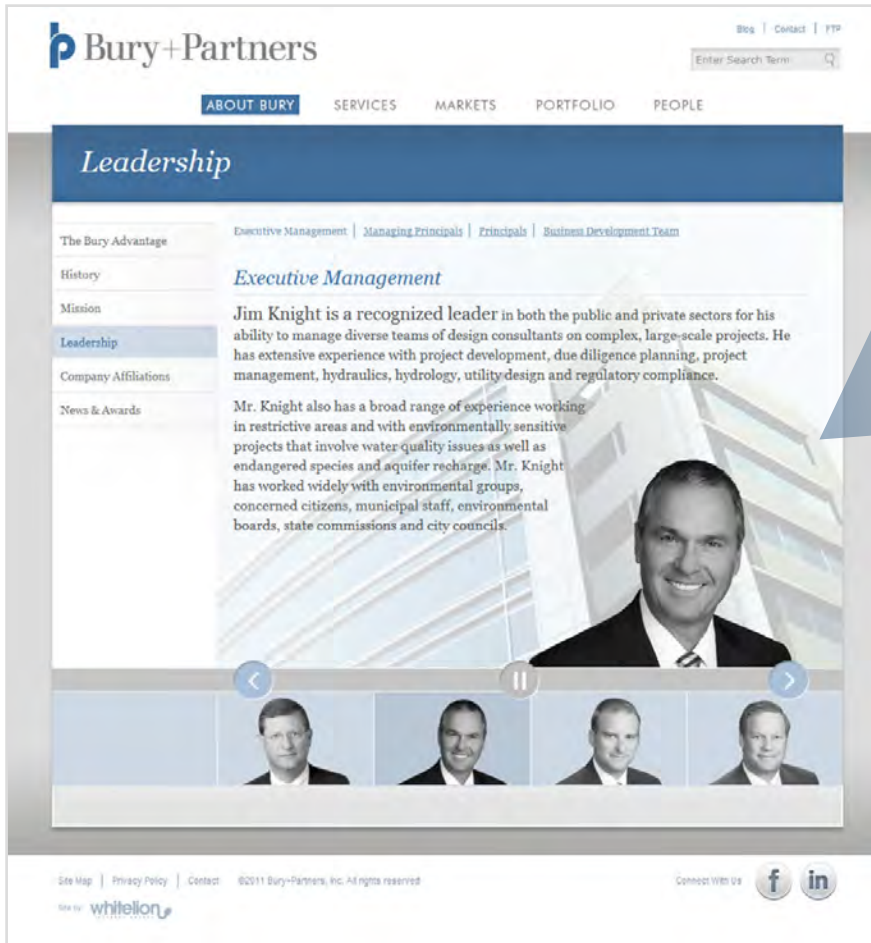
Bury+Partners

Blog | Contact | FTP

Enter Search Term

ABOUT BURY SERVICES MARKETS PORTFOLIO PEOPLE

Leadership

The Bury Advantage
History
Mission
Leadership
Company Affiliations
News & Awards

Executive Management | Managing Principals | Principals | Business Development Team

Executive Management

Jim Knight is a recognized leader in both the public and private sectors for his ability to manage diverse teams of design consultants on complex, large-scale projects. He has extensive experience with project development, due diligence planning, project management, hydraulics, hydrology, utility design and regulatory compliance.

Mr. Knight also has a broad range of experience working in restrictive areas and with environmentally sensitive projects that involve water quality issues as well as endangered species and aquifer recharge. Mr. Knight has worked widely with environmental groups, concerned citizens, municipal staff, environmental boards, state commissions and city councils.

Site Map | Privacy Policy | Contact ©2011 Bury+Partners, Inc. All rights reserved

Connect With Us f in

Site by: whitelion